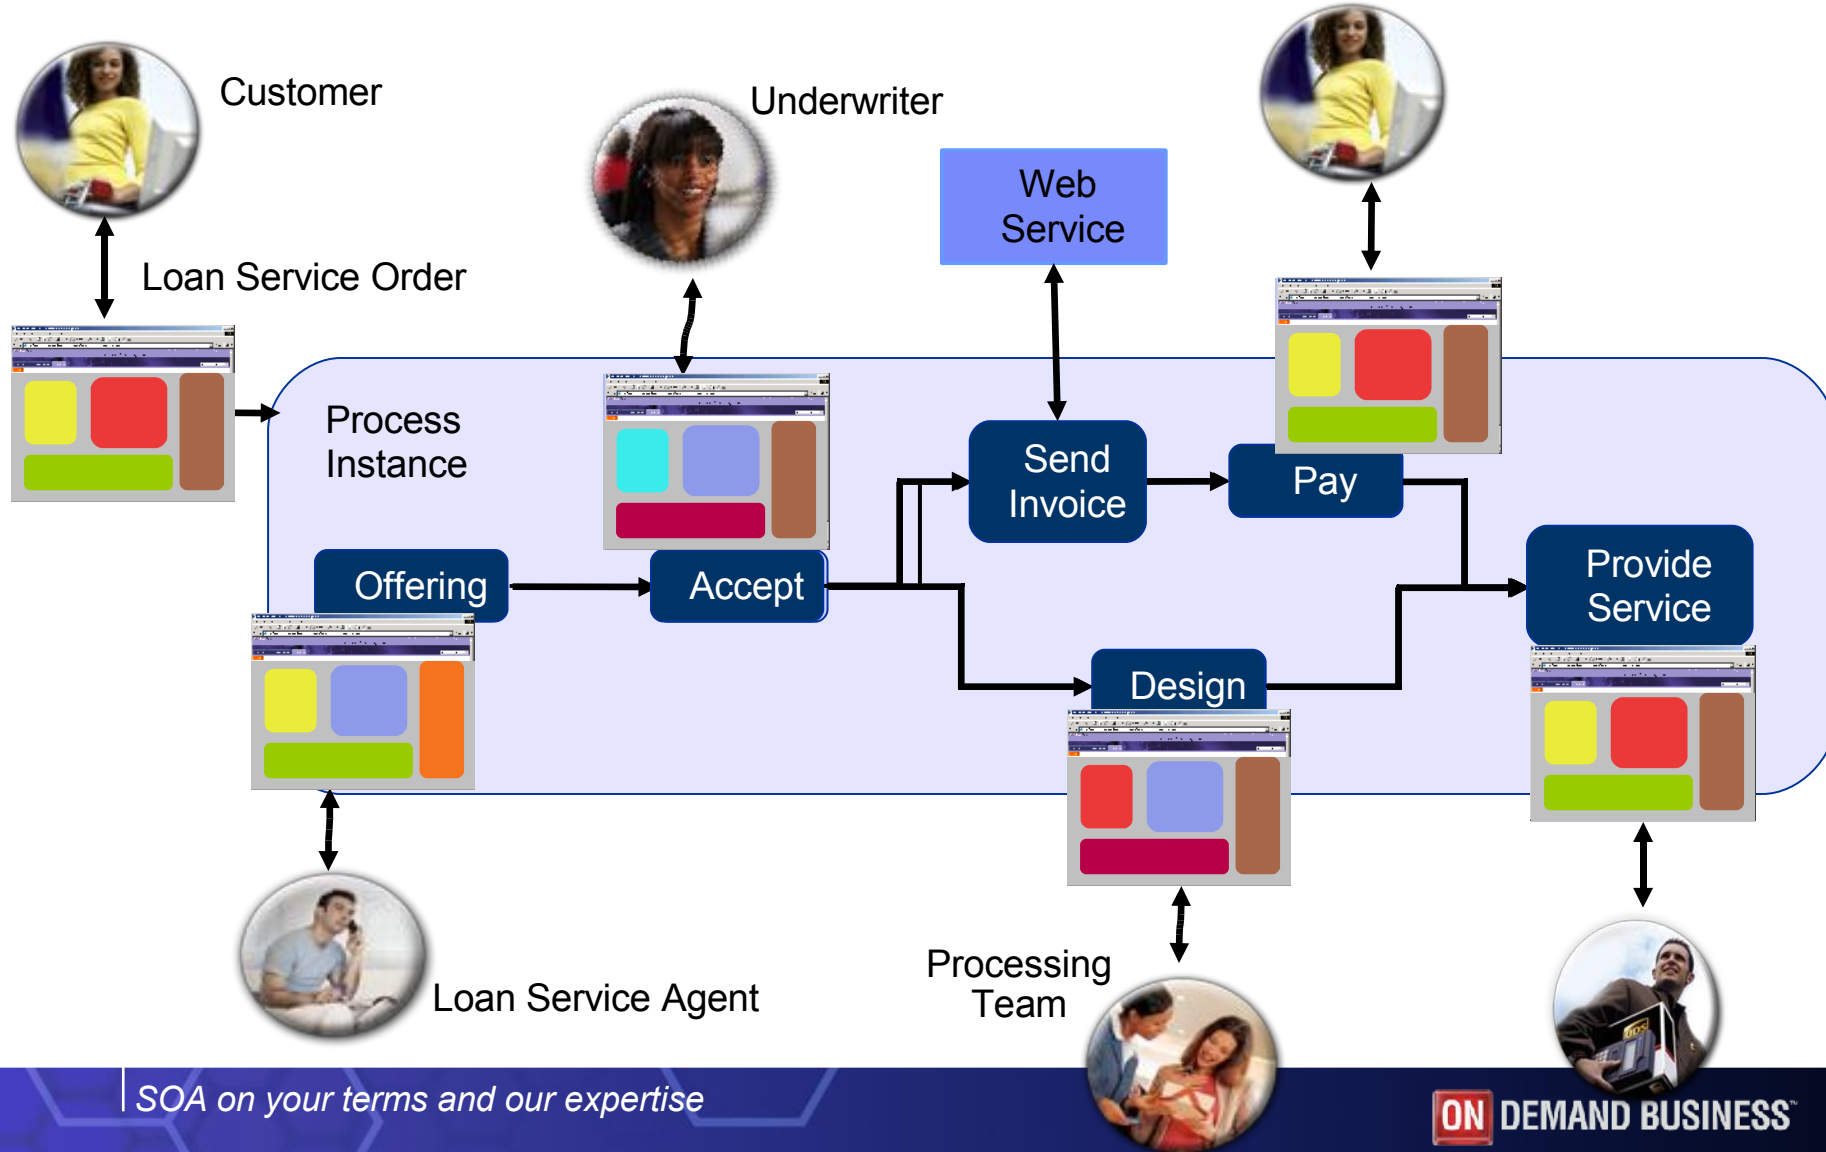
Customer

Underwriter

Web Service

Loan Service Order

Process Instance

Offering

Accept

Send Invoice

Pay

Provide Service

Design

Loan Service Agent

Processing Team

SOA on your terms and our expertise

ON DEMAND BUSINESS™